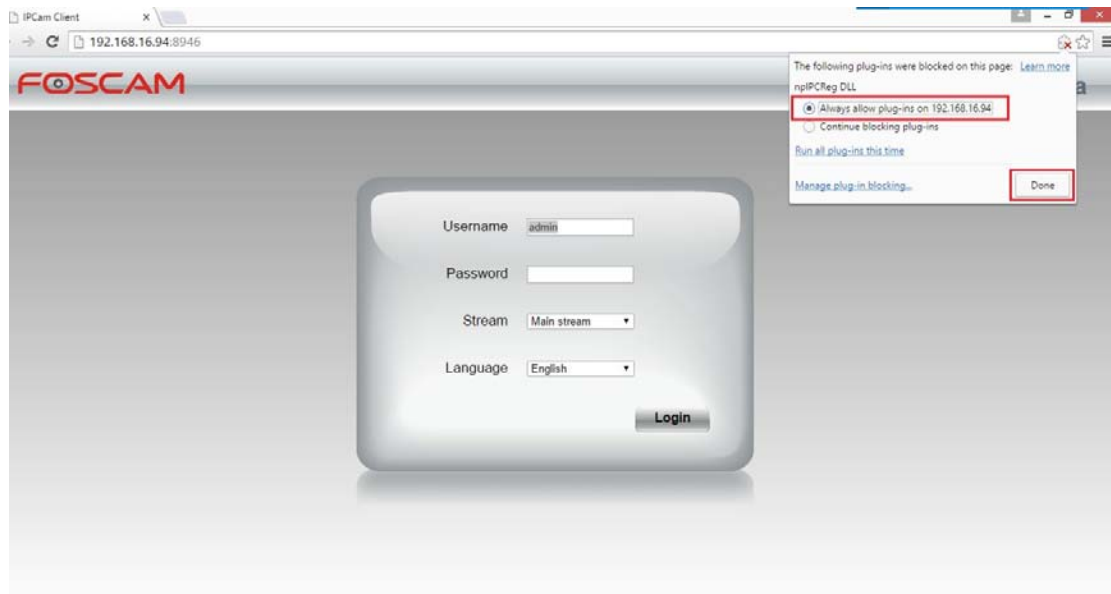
IPCam Client ×

192.168.16.94:8946

FOSCAM

a

The following plug-ins were blocked on this page: Learn more

npIPCReg DLL

Always allow plug-ins on 192.168.16.94

Continue blocking plug-ins

Run all plug-ins this time

Manage plug-in blocking...

Done

Username admin

Password

Stream Main stream

Language English

Login